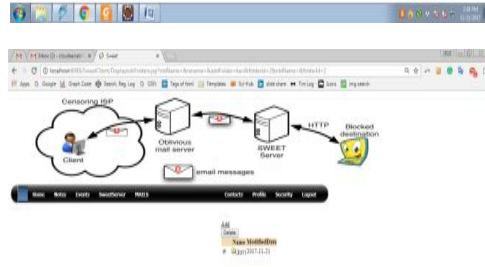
M Inbox (2) - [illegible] × Sweet ×

← → C ⓘ localhost:8080/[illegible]

Apps G Google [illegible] Graph Color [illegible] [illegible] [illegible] Tags of html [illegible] Templates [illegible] Sci-Hub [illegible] slide share Tim Log Quora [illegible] img search

Censoring ISP

Client

Oblivious mail server

SWEET Server

HTTP

Blocked destination

email messages

Home Notes Events SweetServer MAILS Contacts Profile Security Logout

Add

Delete

Name ModifiedDate

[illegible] 2017-11-21